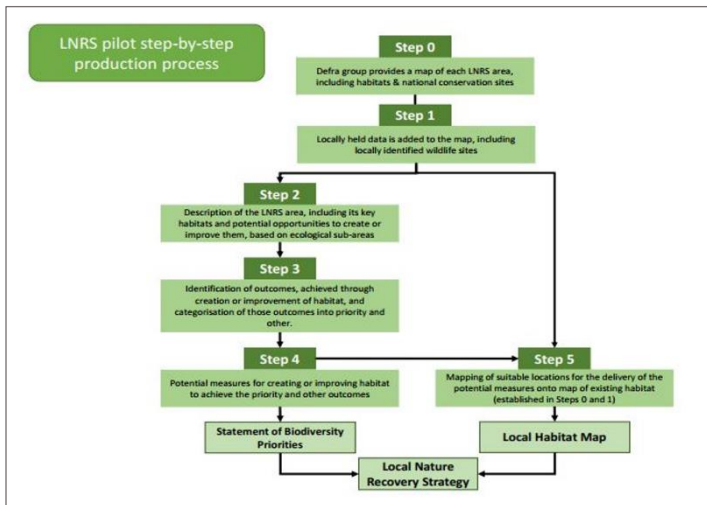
LNRS pilot step-by-step production process

Step 0

Defra group provides a map of each LNRS area, including habitats & national conservation sites

Step 1

Locally held data is added to the map, including locally identified wildlife sites

Step 2

Description of the LNRS area, including its key habitats and potential opportunities to create or improve them, based on ecological sub-areas

Step 3

Identification of outcomes, achieved through creation or improvement of habitat, and categorisation of those outcomes into priority and other.

Step 4

Potential measures for creating or improving habitat to achieve the priority and other outcomes

Step 5

Mapping of suitable locations for the delivery of the potential measures onto map of existing habitat (established in Steps 0 and 1)

Statement of Biodiversity Priorities

Local Habitat Map

Local Nature Recovery Strategy